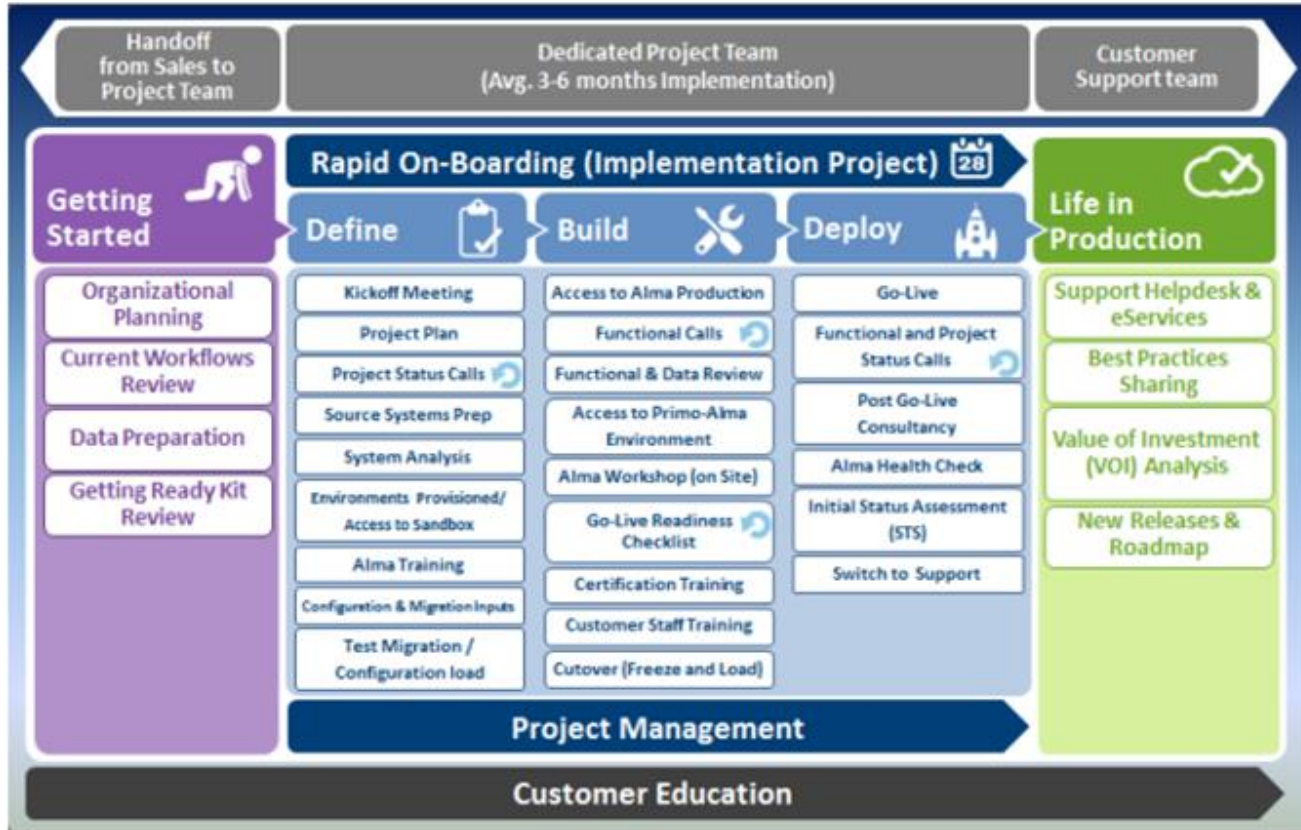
Handoff from Sales to Project Team

Dedicated Project Team (Avg. 3-6 months Implementation)

Customer Support team

Getting Started

Rapid On-Boarding (Implementation Project) 28

Define

Build

Deploy

Life in Production

Organizational Planning

Current Workflows Review

Data Preparation

Getting Ready Kit Review

Kickoff Meeting

Project Plan

Project Status Calls

Source Systems Prep

System Analysis

Environments Provisioned/ Access to Sandbox

Alma Training

Configuration & Migration Inputs

Test Migration / Configuration load

Access to Alma Production

Functional Calls

Functional & Data Review

Access to Primo-Alma Environment

Alma Workshop (on Site)

Go-Live Readiness Checklist

Certification Training

Customer Staff Training

Cutover (Freeze and Load)

Go-Live

Functional and Project Status Calls

Post Go-Live Consultancy

Alma Health Check

Initial Status Assessment (STS)

Switch to Support

Support Helpdesk & eServices

Best Practices Sharing

Value of Investment (VOI) Analysis

New Releases & Roadmap

Project Management

Customer Education